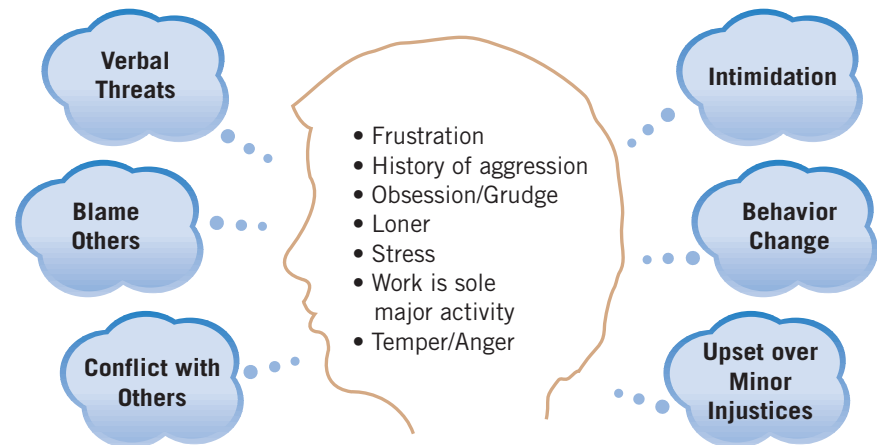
Verbal Threats

Blame Others

Conflict with Others

- Frustration
- History of aggression
- Obsession/Grudge
- Loner
- Stress
- Work is sole major activity
- Temper/Anger

Intimidation

Behavior Change

Upset over Minor Injustices